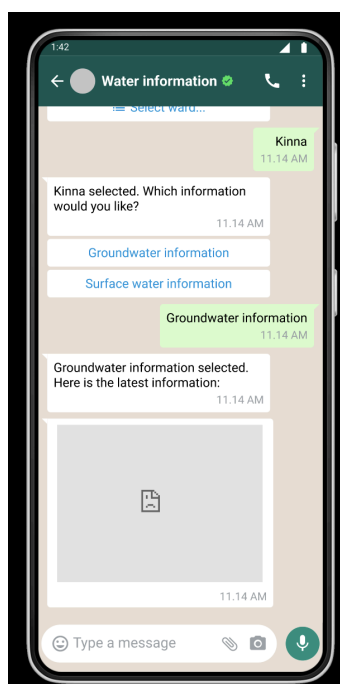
1:42

Water information

Select ward...

Kinna
11.14 AM

Kinna selected. Which information would you like?
11.14 AM

Groundwater information

Surface water information

Groundwater information
11.14 AM

Groundwater information selected. Here is the latest information:
11.14 AM

11.14 AM

Type a message